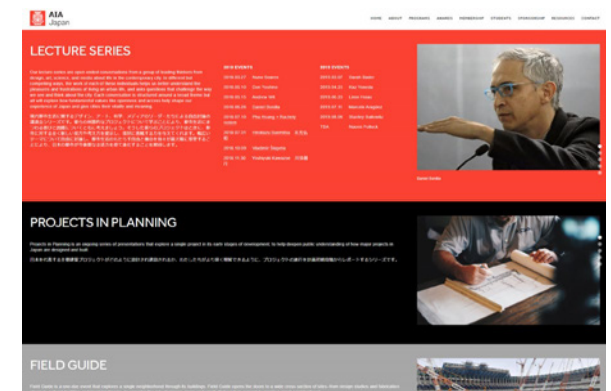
AIA Japan

HOME ABOUT PROGRAMS AWARDS MEMBERSHIP STUDENTS SPONSORSHIP RESOURCES CONTACT

LECTURE SERIES

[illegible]

2016 EVENTS

2015 EVENTS

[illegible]

PROJECTS IN PLANNING

Projects in Planning is an ongoing series of presentations that explore a single project in its early stages of development, to help deepen public understanding of how major projects in Japan are designed and built.

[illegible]

FIELD GUIDE

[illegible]